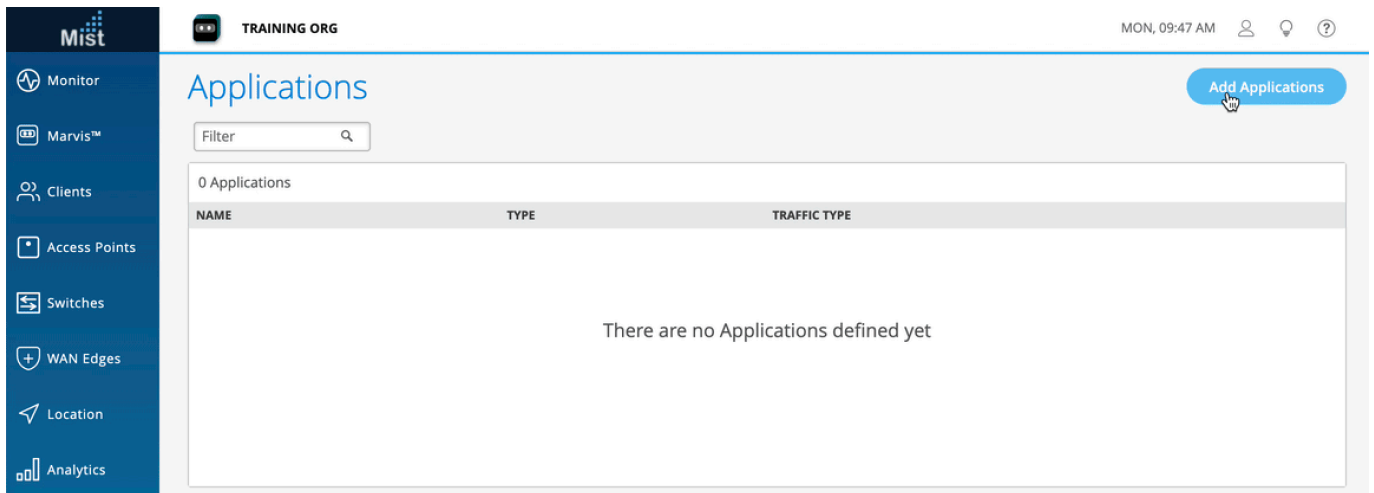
Mist

Monitor
Marvis™
Clients
Access Points
Switches
WAN Edges
Location
Analytics

TRAINING ORG

MON, 09:47 AM

Applications

Add Applications

Filter

0 Applications

| NAME | TYPE | TRAFFIC TYPE |
|---|---|---|

There are no Applications defined yet